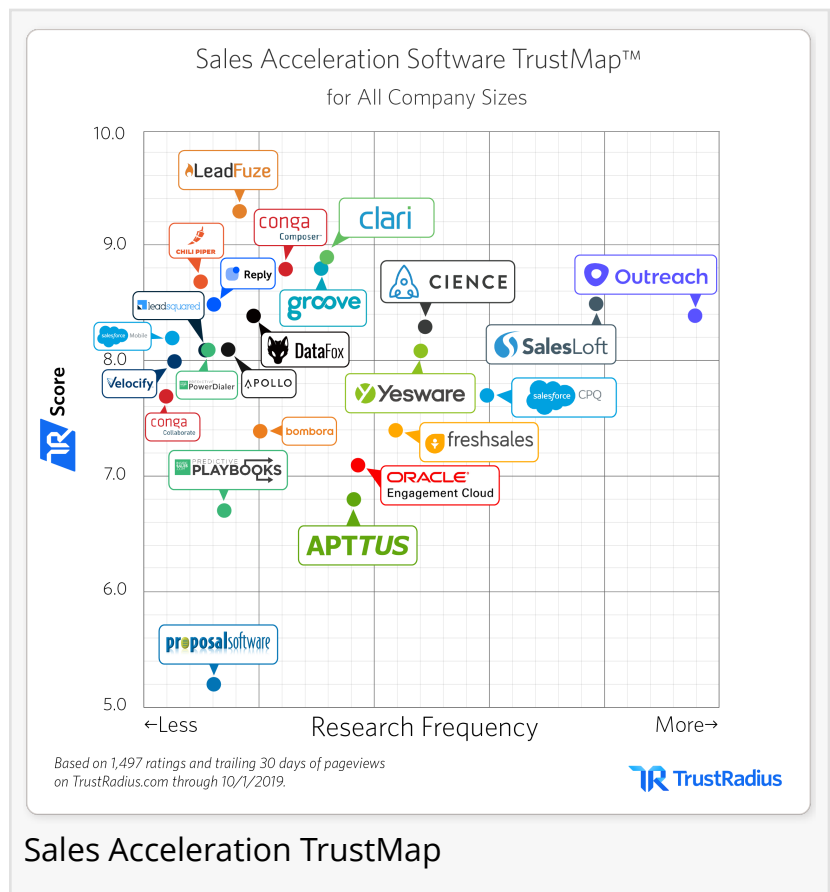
Sales Acceleration Software TrustMap™
for All Company Sizes

10.0
9.0
8.0
7.0
6.0
5.0

Score

LeadFuze
conga Composer
clari
CHILI PIPER
Reply
CIENCE
Outreach
leadsquared
groove
salesforce Mobile
DataFox
SalesLoft
Velocify
PowerDialer
APOLLO
Yesware
salesforce CPQ
conga Collaborate
bombora
freshsales
PREDICTIVE PLAYBOOKS
ORACLE Engagement Cloud
APTTUS
proposalsoftware

←Less
Research Frequency
More→

Based on 1,497 ratings and trailing 30 days of pageviews on TrustRadius.com through 10/1/2019.

TrustRadius

Sales Acceleration TrustMap